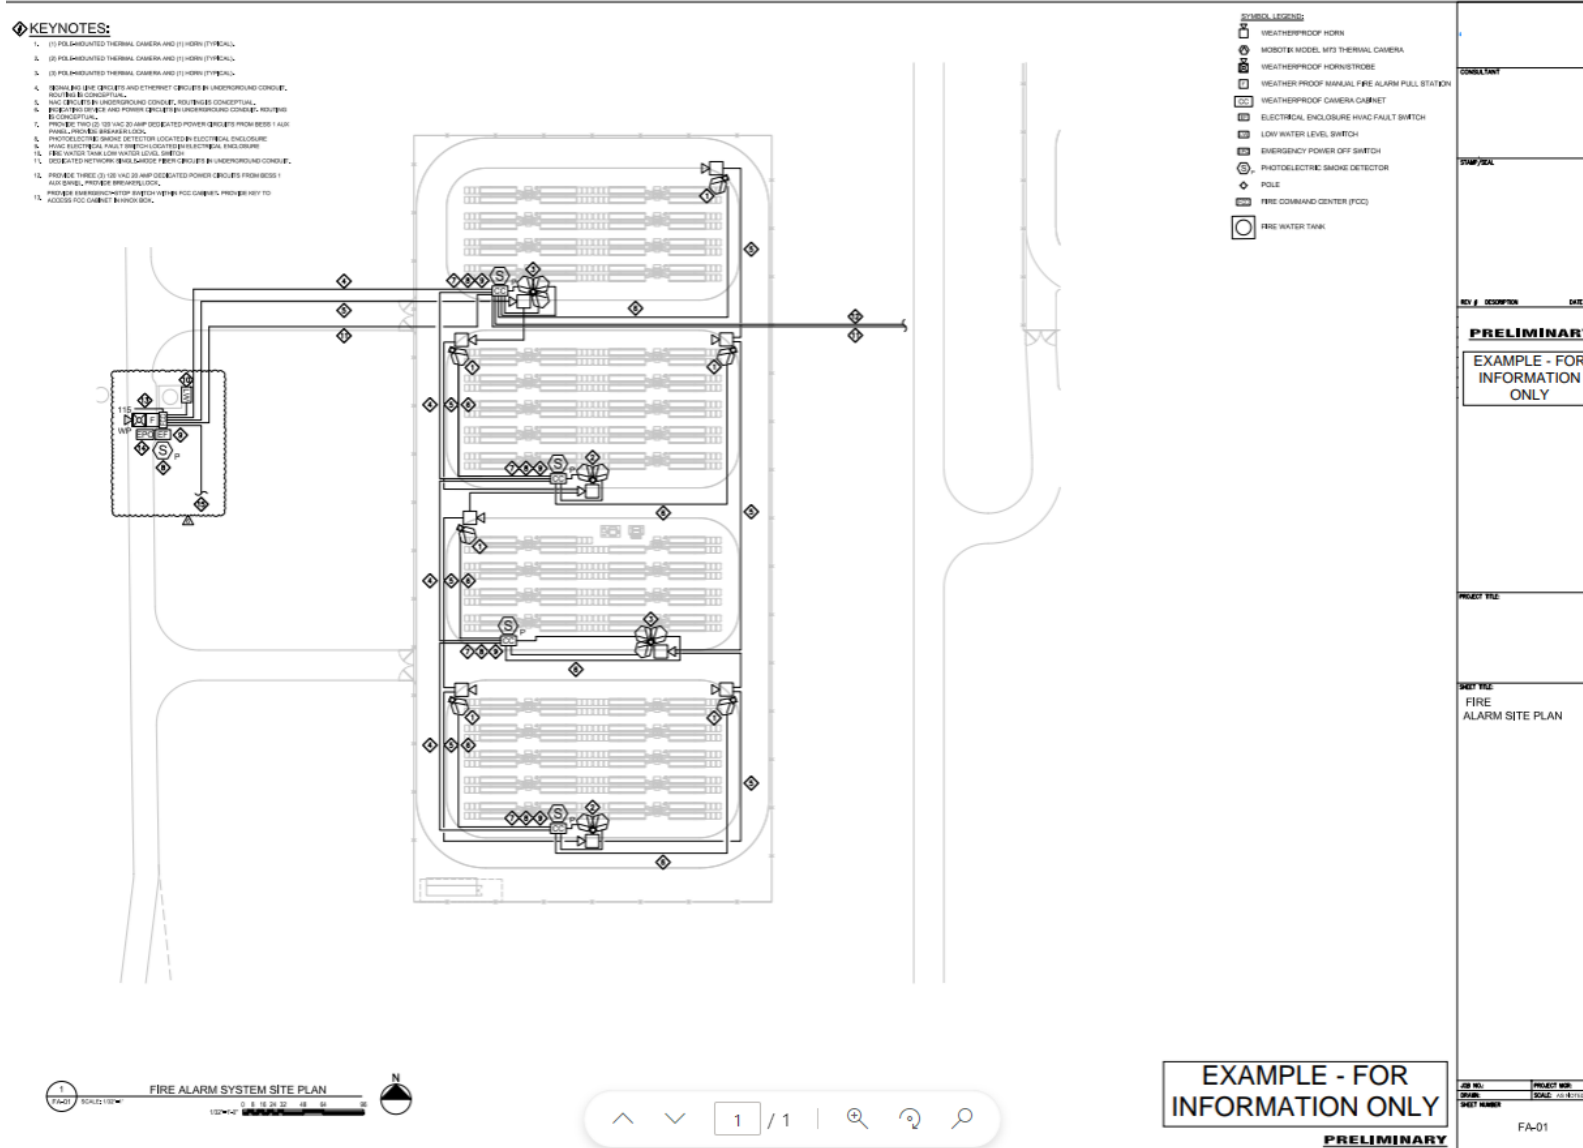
KEYNOTES:

1. (1) POLE-MOUNTED THERMAL CAMERA AND (1) HORN (TYPICAL).
2. (2) POLE-MOUNTED THERMAL CAMERA AND (1) HORN (TYPICAL).
3. (3) POLE-MOUNTED THERMAL CAMERA AND (1) HORN (TYPICAL).
4. SIGNALING LINE CIRCUITS AND ETHERNET CIRCUITS IN UNDERGROUND CONDUIT. ROUTING IS CONCEPTUAL.
5. NAC CIRCUITS IN UNDERGROUND CONDUIT. ROUTING IS CONCEPTUAL.
6. INDICATING DEVICE AND POWER CIRCUITS IN UNDERGROUND CONDUIT. ROUTING IS CONCEPTUAL.
7. PROVIDE TWO (2) 120 VAC 20 AMP DEDICATED POWER CIRCUITS FROM BESS 1 AUX PANEL. PROVIDE BREAKER LOCK.
8. PHOTOELECTRIC SMOKE DETECTOR LOCATED IN ELECTRICAL ENCLOSURE
9. HVAC ELECTRICAL FAULT SWITCH LOCATED IN ELECTRICAL ENCLOSURE
10. FIRE WATER TANK LOW WATER LEVEL SWITCH
11. DEDICATED NETWORK SINGLE-MODE FIBER CIRCUITS IN UNDERGROUND CONDUIT.
12. PROVIDE THREE (3) 120 VAC 20 AMP DEDICATED POWER CIRCUITS FROM BESS 1 AUX PANEL. PROVIDE BREAKER LOCK.
13. PROVIDE EMERGENCY-STOP SWITCH WITHIN FCC CABINET. PROVIDE KEY TO ACCESS FCC CABINET IN KNOX BOX.

SYMBOL LEGEND:
WEATHERPROOF HORN
MOBOTIX MODEL M73 THERMAL CAMERA
WEATHERPROOF HORN/STROBE
WEATHER PROOF MANUAL FIRE ALARM PULL STATION
CC WEATHERPROOF CAMERA CABINET
ELECTRICAL ENCLOSURE HVAC FAULT SWITCH
LOW WATER LEVEL SWITCH
EMERGENCY POWER OFF SWITCH
S P PHOTOELECTRIC SMOKE DETECTOR
POLE
FIRE COMMAND CENTER (FCC)
FIRE WATER TANK

115
WP
F
EPO
S
P

CONSULTANT
STAMP/SEAL
REV # DESCRIPTION DATE
PRELIMINARY
EXAMPLE - FOR INFORMATION ONLY
PROJECT TITLE
SHEET TITLE
FIRE ALARM SITE PLAN

1
FA-01
FIRE ALARM SYSTEM SITE PLAN
SCALE: 1/32"=1'
N

1 / 1

EXAMPLE - FOR INFORMATION ONLY
PRELIMINARY

JOB NO.
PROJECT MGR:
DRAWN:
SCALE: AS NOTED
SHEET NUMBER
FA-01